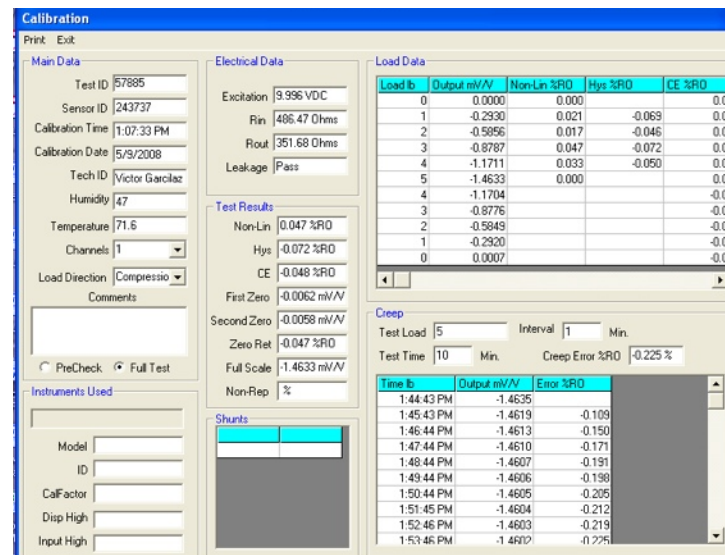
Calibration

Print Exit

Main Data

Test ID 57885

Sensor ID 243737

Calibration Time 1:07:33 PM

Calibration Date 5/9/2008

Tech ID Victor Garcilaz

Humidity 47

Temperature 71.6

Channels 1

Load Direction Compressio

Comments

PreCheck Full Test

Instruments Used

Model

ID

CalFactor

Disp High

Input High

Electrical Data

Excitation 9.996 VDC

Rin 486.47 Ohms

Rout 351.68 Ohms

Leakage Pass

Test Results

Non-Lin 0.047 %RO

Hys -0.072 %RO

CE -0.048 %RO

First Zero -0.0062 mV/V

Second Zero -0.0058 mV/V

Zero Ret -0.047 %RO

Full Scale -1.4633 mV/V

Non-Rep %

Shunts

Load Data

| Load lb | Output mV/V | Non-Lin %RO | Hys %RO | CE %RO |
|---|---|---|---|---|
| 0 | 0.0000 | 0.000 | | 0.0 |
| 1 | -0.2930 | 0.021 | -0.069 | 0.0 |
| 2 | -0.5856 | 0.017 | -0.046 | 0.0 |
| 3 | -0.8787 | 0.047 | -0.072 | 0.0 |
| 4 | -1.1711 | 0.033 | -0.050 | 0.0 |
| 5 | -1.4633 | 0.000 | | 0.0 |
| 4 | -1.1704 | | | -0.0 |
| 3 | -0.8776 | | | -0.0 |
| 2 | -0.5849 | | | -0.0 |
| 1 | -0.2920 | | | -0.0 |
| 0 | 0.0007 | | | -0.0 |

Creep

Test Load 5 Interval 1 Min.

Test Time 10 Min. Creep Error %RO -0.225 %

| Time lb | Output mV/V | Error %RO |
|---|---|---|
| 1:44:43 PM | -1.4635 | |
| 1:45:43 PM | -1.4619 | -0.109 |
| 1:46:44 PM | -1.4613 | -0.150 |
| 1:47:44 PM | -1.4610 | -0.171 |
| 1:48:44 PM | -1.4607 | -0.191 |
| 1:49:44 PM | -1.4606 | -0.198 |
| 1:50:44 PM | -1.4605 | -0.205 |
| 1:51:45 PM | -1.4604 | -0.212 |
| 1:52:46 PM | -1.4603 | -0.219 |
| 1:53:46 PM | -1.4602 | -0.225 |